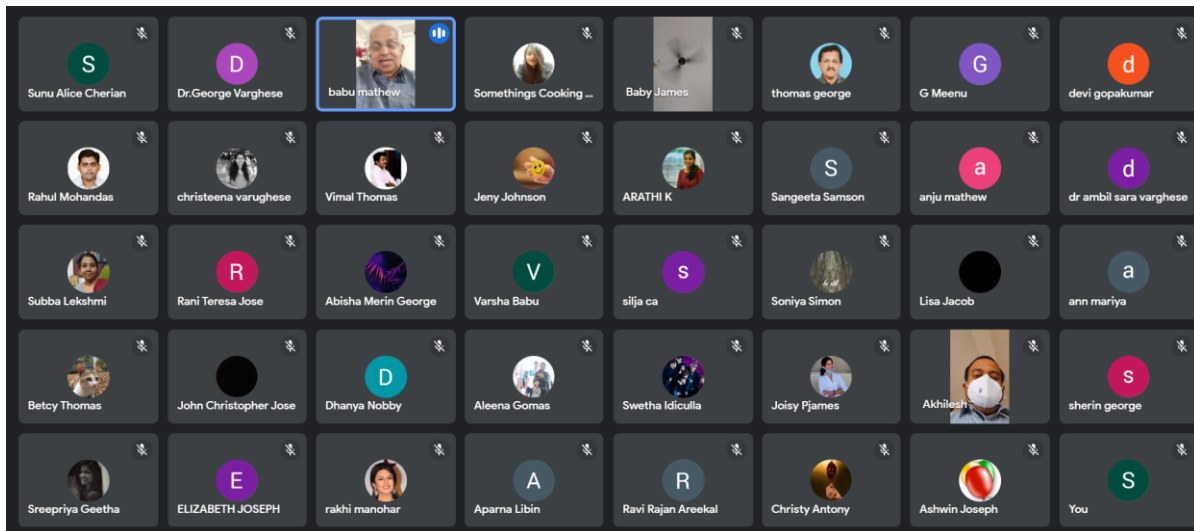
S
Sunu Alice Cherian

D
Dr.George Varghese

babu mathew

Somethings Cooking ...

Baby James

thomas george

G
G Meenu

d
devi gopakumar

Rahul Mohandas

christeena varughese

Vimal Thomas

Jeny Johnson

ARATHI K

S
Sangeeta Samson

a
anju mathew

d
dr ambil sara varghese

Subba Lekshmi

R
Rani Teresa Jose

Abisha Merin George

V
Varsha Babu

s
silja ca

Soniya Simon

Lisa Jacob

a
ann mariya

Betcy Thomas

John Christopher Jose

D
Dhanya Nobby

Aleena Gomas

Swetha Idiculla

Joisy Pjames

Akhilesh

s
sherin george

Sreepriya Geetha

E
ELIZABETH JOSEPH

rakhi manohar

A
Aparna Libin

R
Ravi Rajan Areekal

Christy Antony

Ashwin Joseph

S
You